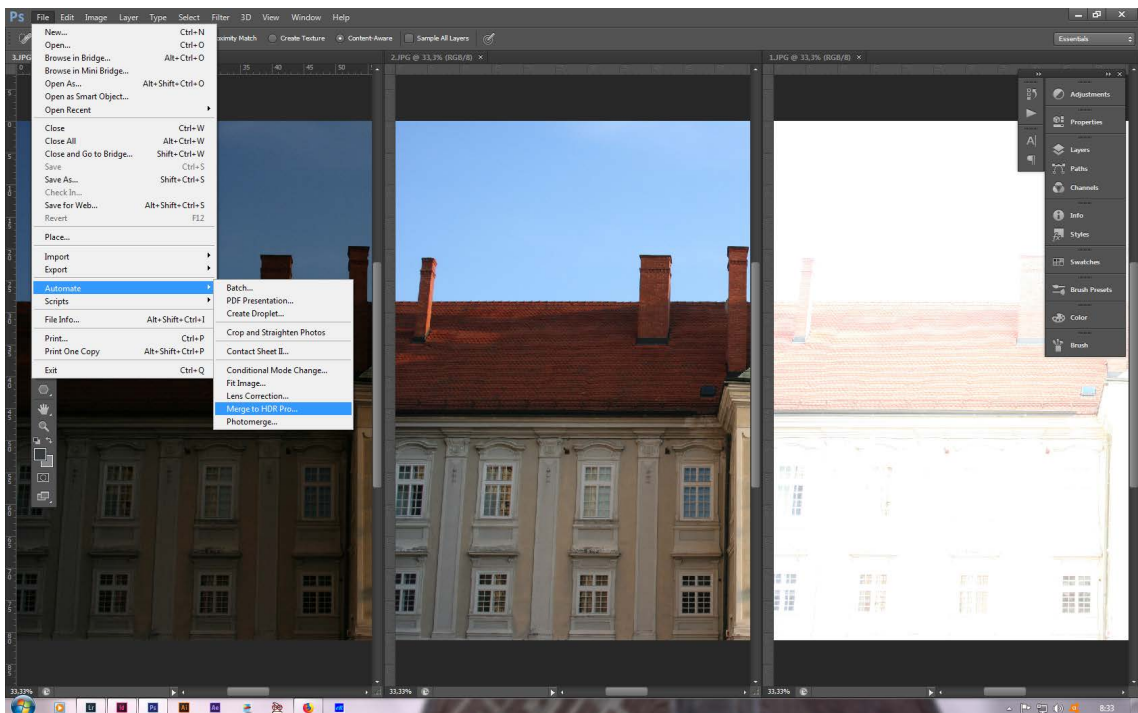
Ps File Edit Image Layer Type Select Filter 3D View Window Help

Proximity Match Create Texture Content-Aware Sample All Layers

Essentials

3.JPG

2.JPG @ 33,3% (RGB/8) ×

1.JPG @ 33,3% (RGB/8) ×

New... Ctrl+N
Open... Ctrl+O
Browse in Bridge... Alt+Ctrl+O
Browse in Mini Bridge...
Open As... Alt+Shift+Ctrl+O
Open as Smart Object...
Open Recent

Close Ctrl+W
Close All Alt+Ctrl+W
Close and Go to Bridge... Shift+Ctrl+W
Save Ctrl+S
Save As... Shift+Ctrl+S
Check In...
Save for Web... Alt+Shift+Ctrl+S
Revert F12

Place...

Import
Export

Automate
Scripts

File Info... Alt+Shift+Ctrl+I

Print... Ctrl+P
Print One Copy Alt+Shift+Ctrl+P

Exit Ctrl+Q

Batch...
PDF Presentation...
Create Droplet...
Crop and Straighten Photos
Contact Sheet II...
Conditional Mode Change...
Fit Image...
Lens Correction...
Merge to HDR Pro...
Photomerge...

Adjustments
Properties
Layers
Paths
Channels
Info
Styles
Swatches
Brush Presets
Color
Brush

33,33%
33,33%
33,33%

8:33